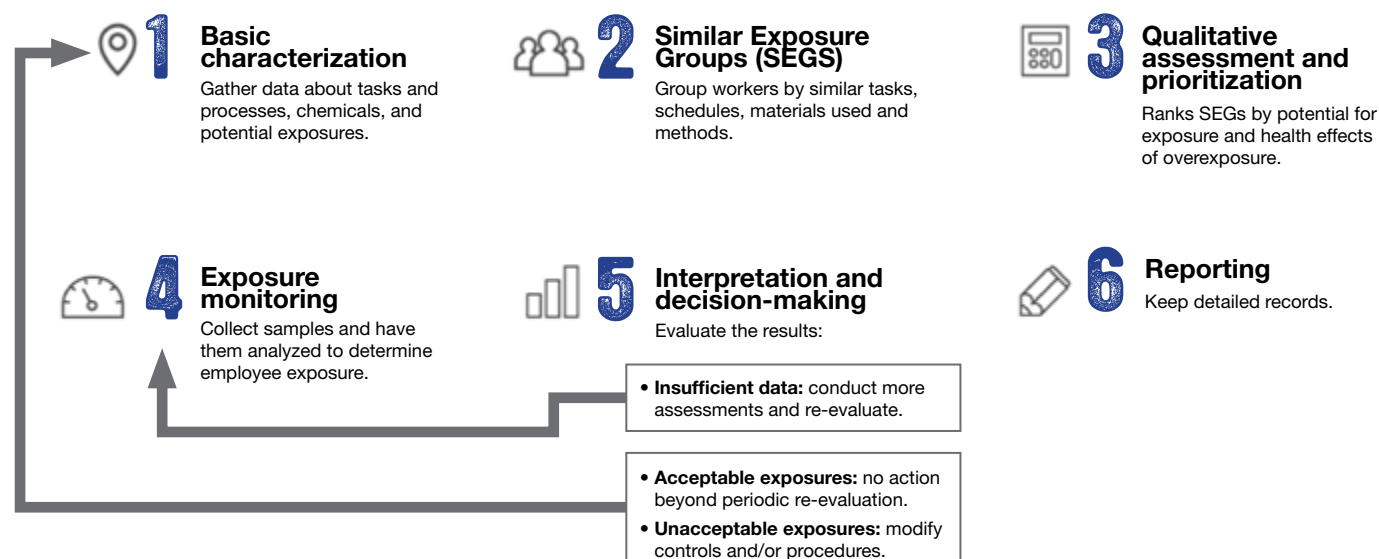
1 **Basic characterization**

Gather data about tasks and processes, chemicals, and potential exposures.

2 **Similar Exposure Groups (SEGS)**

Group workers by similar tasks, schedules, materials used and methods.

3 **Qualitative assessment and prioritization**

Ranks SEGs by potential for exposure and health effects of overexposure.

4 **Exposure monitoring**

Collect samples and have them analyzed to determine employee exposure.

5 **Interpretation and decision-making**

Evaluate the results:

• **Insufficient data:** conduct more assessments and re-evaluate.

• **Acceptable exposures:** no action beyond periodic re-evaluation.

• **Unacceptable exposures:** modify controls and/or procedures.

6 **Reporting**

Keep detailed records.